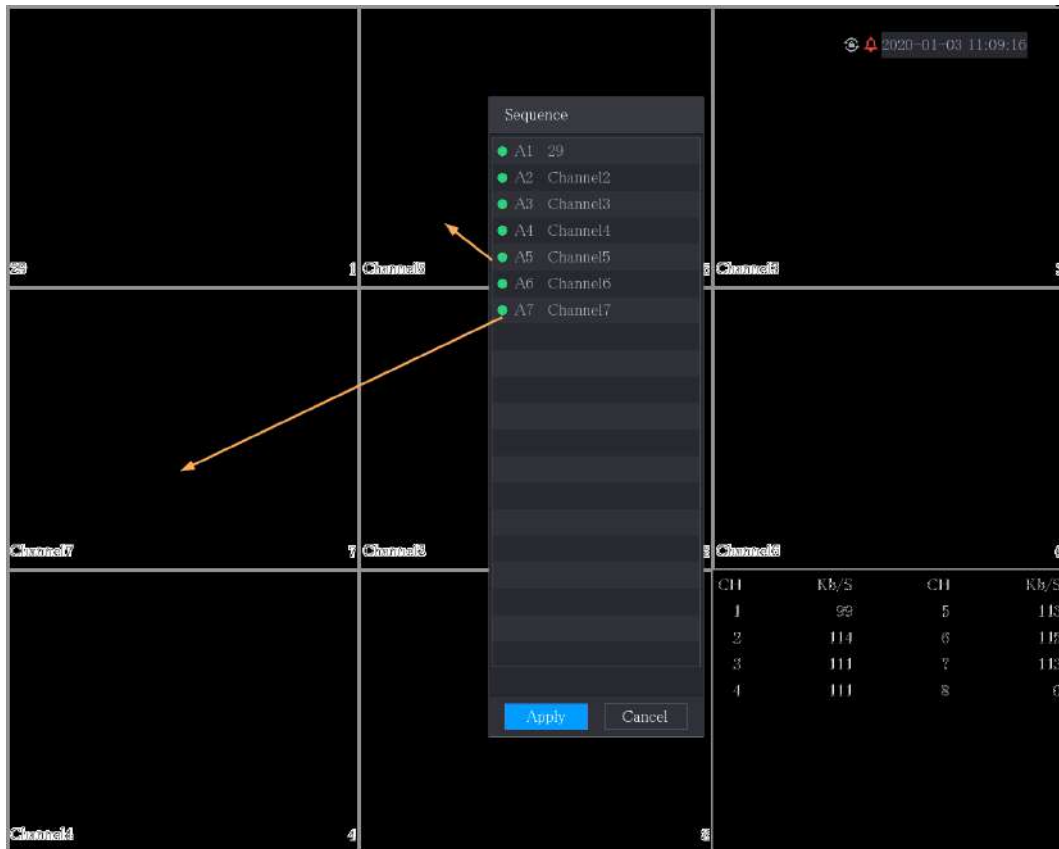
2020-01-03 11:09:16

Sequence

A1 29
A2 Channel2
A3 Channel3
A4 Channel4
A5 Channel5
A6 Channel6
A7 Channel7

Apply
Cancel

29
1 Channel5
5 Channel3
3

Channel7
7 Channel8
8 Channel6
6

Channel4
4
2

| CH | Kb/S | CH | Kb/S |
|---|---|---|---|
| 1 | 99 | 5 | 11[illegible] |
| 2 | 114 | 6 | 11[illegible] |
| 3 | 111 | 7 | 11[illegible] |
| 4 | 111 | 8 | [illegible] |